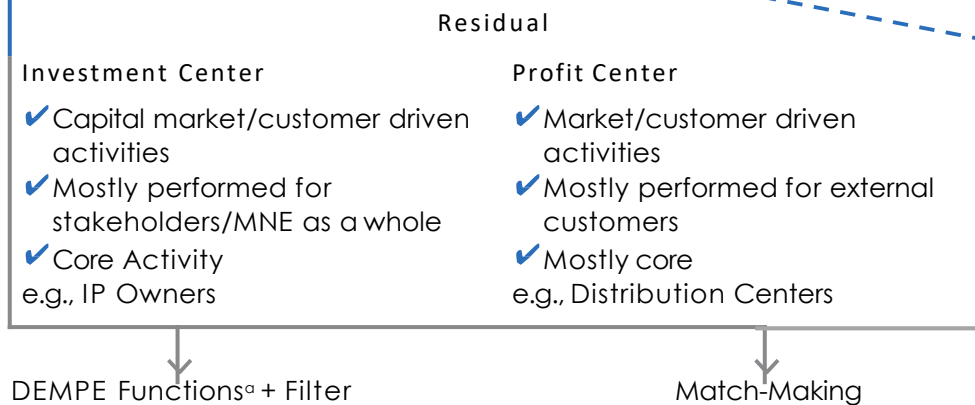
Residual

Investment Center

✔Capital market/customer driven activities
✔Mostly performed for stakeholders/MNE as a whole
✔Core Activity
e.g., IP Owners

Profit Center

✔Market/customer driven activities
✔Mostly performed for external customers
✔Mostly core
e.g., Distribution Centers

DEMPE Functions$^{a}$ + Filter

Match-Making